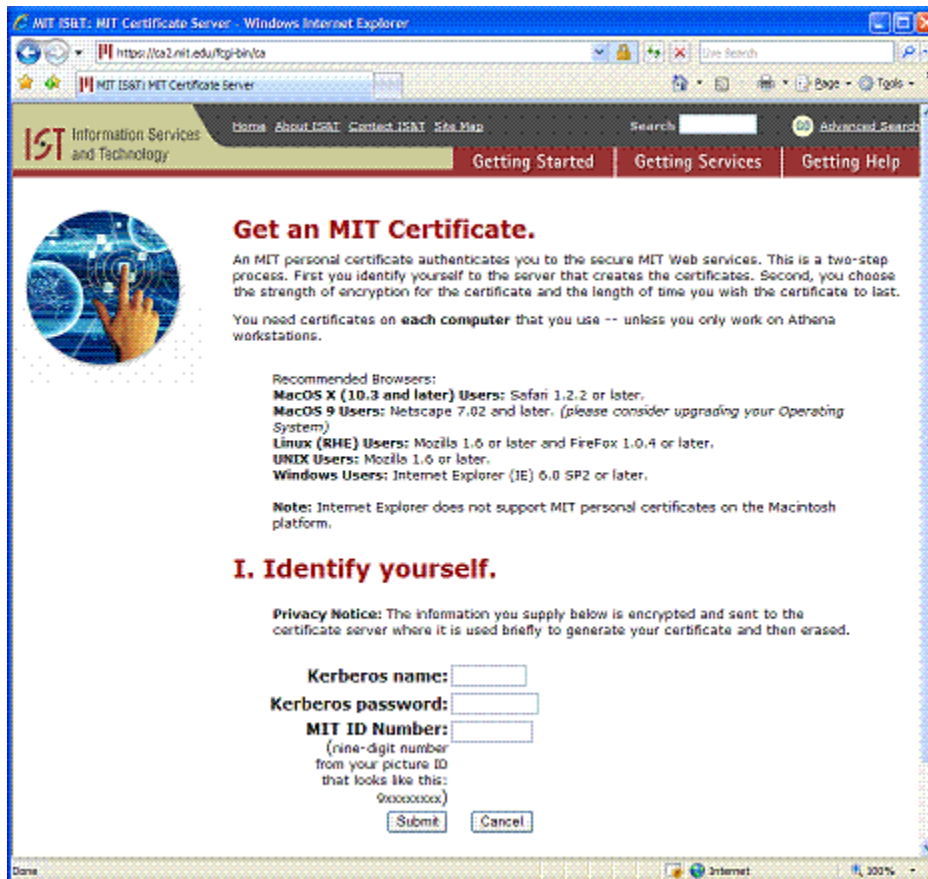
MIT IS&T: MIT Certificate Server - Windows Internet Explorer

https://ca2.mit.edu/fcgi-bin/ca

Live Search

MIT IS&T: MIT Certificate Server

Page · Tools ·

IST Information Services and Technology

Home About IS&T Contact IS&T Site Map

Search

GO Advanced Search

Getting Started | Getting Services | Getting Help

Get an MIT Certificate.

An MIT personal certificate authenticates you to the secure MIT Web services. This is a two-step process. First you identify yourself to the server that creates the certificates. Second, you choose the strength of encryption for the certificate and the length of time you wish the certificate to last.

You need certificates on **each computer** that you use -- unless you only work on Athena workstations.

Recommended Browsers:
**MacOS X (10.3 and later) Users:** Safari 1.2.2 or later.
**MacOS 9 Users:** Netscape 7.02 and later. *(please consider upgrading your Operating System)*
**Linux (RHE) Users:** Mozilla 1.6 or later and FireFox 1.0.4 or later.
**UNIX Users:** Mozilla 1.6 or later.
**Windows Users:** Internet Explorer (IE) 6.0 SP2 or later.

**Note:** Internet Explorer does not support MIT personal certificates on the Macintosh platform.

I. Identify yourself.

**Privacy Notice:** The information you supply below is encrypted and sent to the certificate server where it is used briefly to generate your certificate and then erased.

Kerberos name:
Kerberos password:
MIT ID Number:
(nine-digit number from your picture ID that looks like this: 9xxxxxxxx)

Submit Cancel

Done

Internet

100%